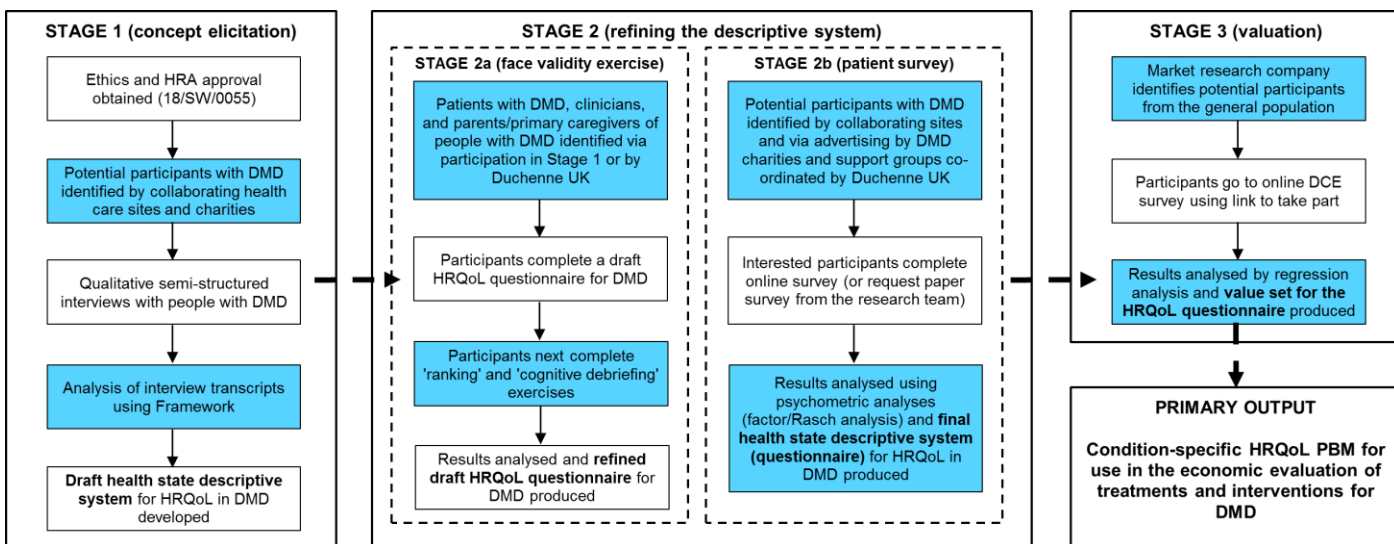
STAGE 1 (concept elicitation)

Ethics and HRA approval obtained (18/SW/0055)

Potential participants with DMD identified by collaborating health care sites and charities

Qualitative semi-structured interviews with people with DMD

Analysis of interview transcripts using Framework

Draft health state descriptive system for HRQoL in DMD developed

STAGE 2 (refining the descriptive system)

STAGE 2a (face validity exercise)

Patients with DMD, clinicians, and parents/primary caregivers of people with DMD identified via participation in Stage 1 or by Duchenne UK

Participants complete a draft HRQoL questionnaire for DMD

Participants next complete 'ranking' and 'cognitive debriefing' exercises

Results analysed and refined draft HRQoL questionnaire for DMD produced

STAGE 2b (patient survey)

Potential participants with DMD identified by collaborating sites and via advertising by DMD charities and support groups co-ordinated by Duchenne UK

Interested participants complete online survey (or request paper survey from the research team)

Results analysed using psychometric analyses (factor/Rasch analysis) and final health state descriptive system (questionnaire) for HRQoL in DMD produced

STAGE 3 (valuation)

Market research company identifies potential participants from the general population

Participants go to online DCE survey using link to take part

Results analysed by regression analysis and value set for the HRQoL questionnaire produced

PRIMARY OUTPUT

Condition-specific HRQoL PBM for use in the economic evaluation of treatments and interventions for DMD